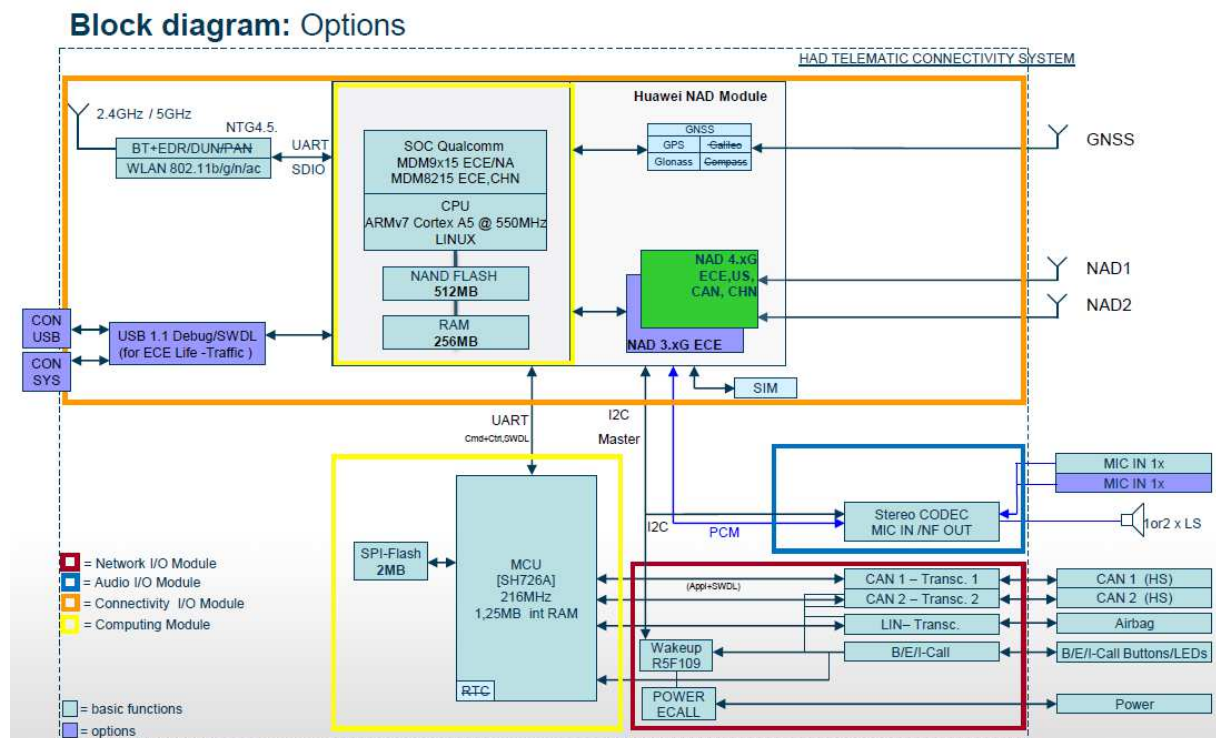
Block diagram: Options

HAD TELEMATIC CONNECTIVITY SYSTEM

2.4GHz / 5GHz
NTG4.5.
BT+EDR/DUN/PAN
WLAN 802.11b/g/n/ac
UART
SDIO

SOC Qualcomm
MDM9x15 ECE/NA
MDM8215 ECE,CHN

CPU
ARMv7 Cortex A5 @ 550MHz
LINUX

NAND FLASH
512MB

RAM
256MB

Huawei NAD Module

GNSS
GPS
Galileo
Glonass
Compass

GNSS

NAD 4.xG
ECE,US,
CAN, CHN

NAD 3.xG ECE

NAD1
NAD2

CON
USB

CON
SYS

USB 1.1 Debug/SWDL
(for ECE Life -Traffic )

SIM

UART
Cmd+Ctrl,SWDL

I2C
Master

MIC IN 1x
MIC IN 1x

Stereo CODEC
MIC IN /NF OUT

1or2 x LS

I2C
PCM

SPI-Flash
2MB

MCU
[SH726A]
216MHz
1,25MB int RAM

RTC

(Appl+SWDL)

CAN 1 – Transc. 1
CAN 2 – Transc. 2
LIN– Transc.
B/E/I-Call

CAN 1 (HS)
CAN 2 (HS)
Airbag
B/E/I-Call Buttons/LEDs

Wakeup
R5F109

POWER
ECALL

Power

= Network I/O Module
= Audio I/O Module
= Connectivity I/O Module
= Computing Module

= basic functions
= options